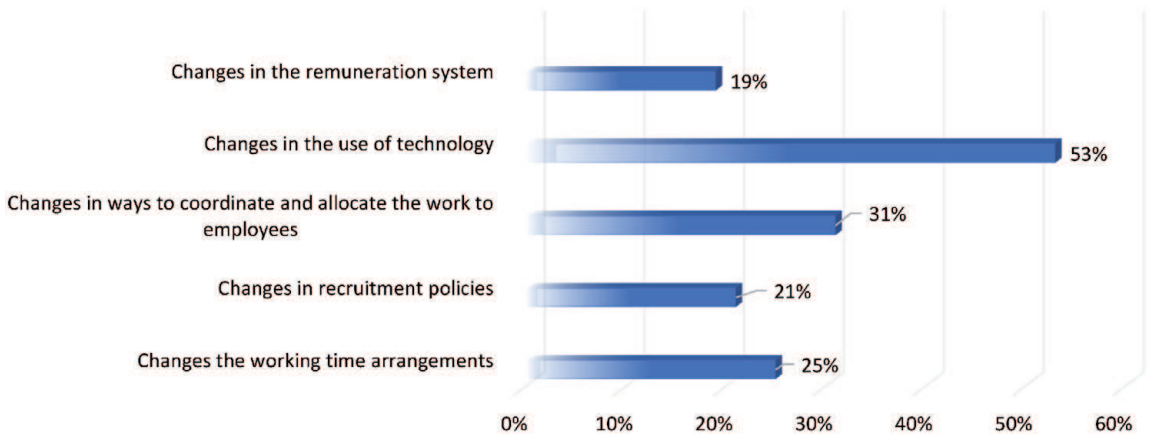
Changes in the remuneration system 19%

Changes in the use of technology 53%

Changes in ways to coordinate and allocate the work to employees 31%

Changes in recruitment policies 21%

Changes the working time arrangements 25%

0% 10% 20% 30% 40% 50% 60%